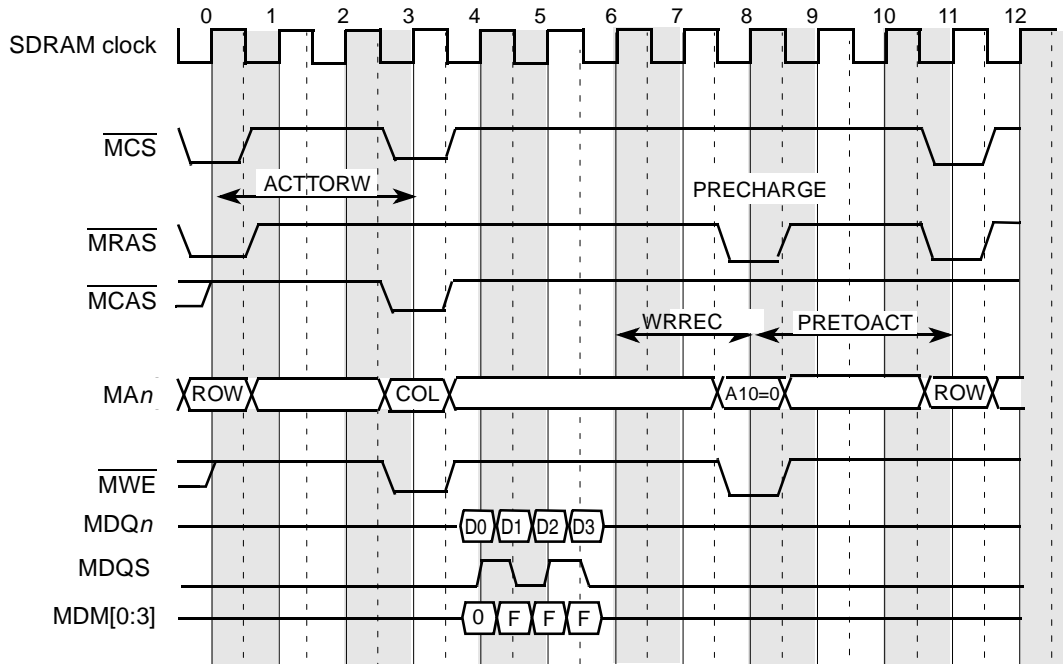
0 1 2 3 4 5 6 7 8 9 10 11 12

SDRAM clock

$\overline{MCS}$

ACTTORW

PRECHARGE

$\overline{MRAS}$

$\overline{MCAS}$

WRREC

PRETOACT

MA$n$ ROW COL A10=0 ROW

$\overline{MWE}$

MDQ$n$ D0 D1 D2 D3

MDQS

MDM[0:3] 0 F F F